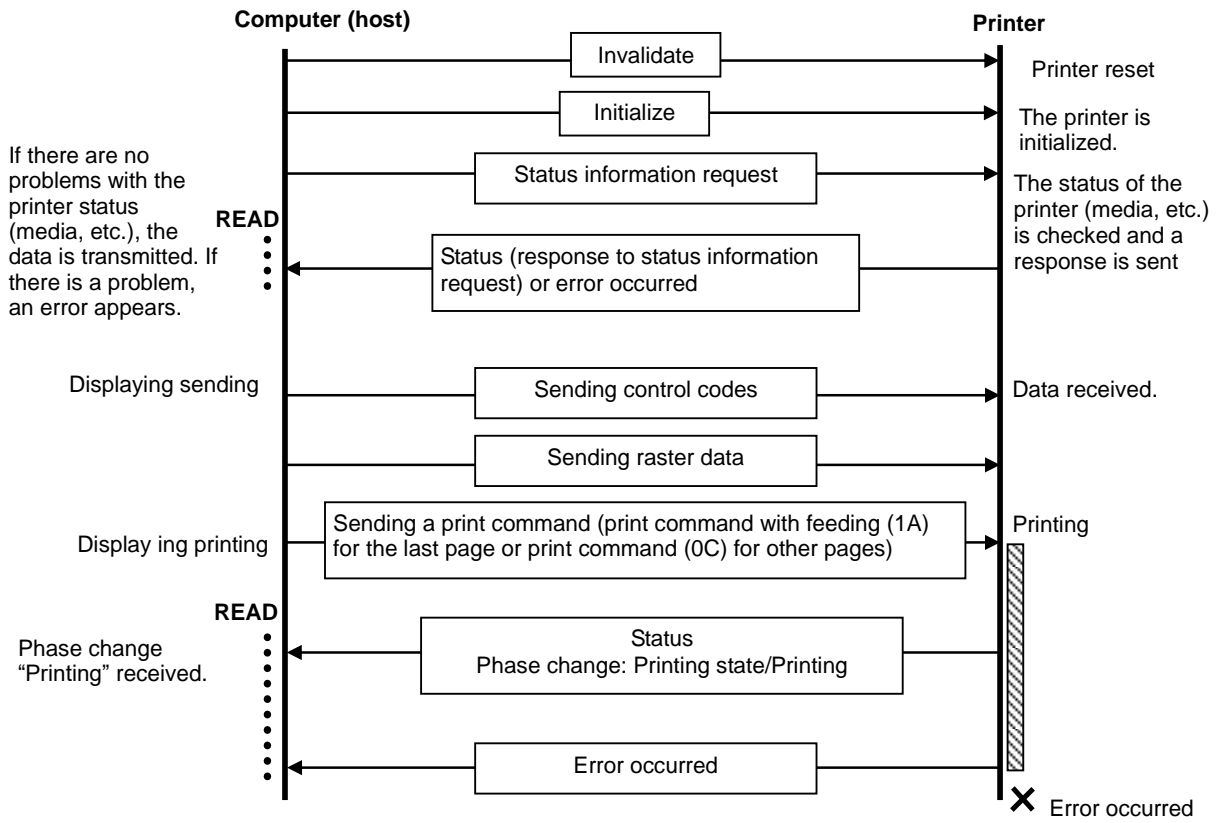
Computer (host)

Printer

Invalidate

Printer reset

Initialize

The printer is initialized.

If there are no problems with the printer status (media, etc.), the data is transmitted. If there is a problem, an error appears.

READ

Status information request

The status of the printer (media, etc.) is checked and a response is sent

Status (response to status information request) or error occurred

Displaying sending

Sending control codes

Data received.

Sending raster data

Display ing printing

Sending a print command (print command with feeding (1A) for the last page or print command (0C) for other pages)

Printing

READ

Phase change "Printing" received.

Status
Phase change: Printing state/Printing

Error occurred

Error occurred